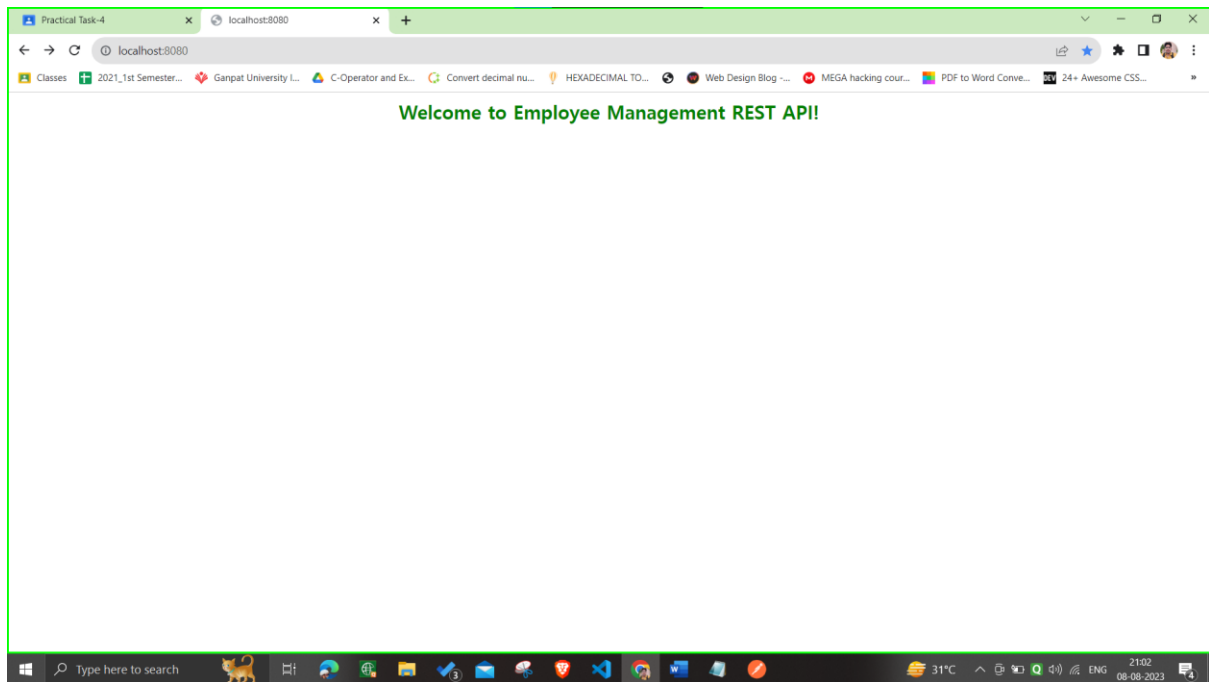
Practical Task-4 × localhost:8080 × +

localhost:8080

Classes 2021_1st Semester... Ganpat University I... C-Operator and Ex... Convert decimal nu... HEXADECIMAL TO... Web Design Blog -... MEGA hacking cour... PDF to Word Conve... 24+ Awesome CSS... »

Welcome to Employee Management REST API!

Type here to search 3 31°C ENG 21:02 08-08-2023 4